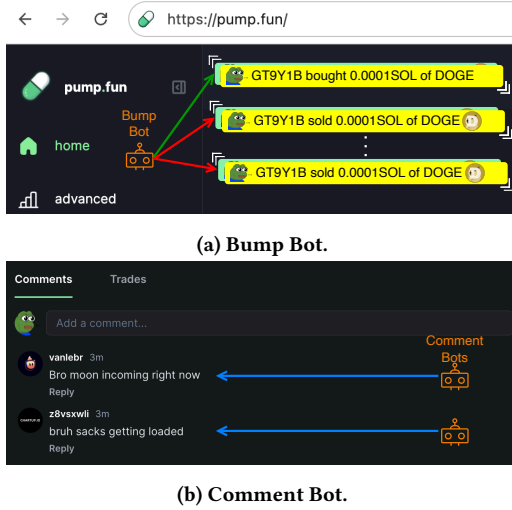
https://pump.fun/

pump.fun

home

advanced

Bump Bot

GT9Y1B bought 0.0001SOL of DOGE

GT9Y1B sold 0.0001SOL of DOGE

GT9Y1B sold 0.0001SOL of DOGE

(a) Bump Bot.

Comments Trades

Add a comment...

Comment Bots

vanlebr 3m
Bro moon incoming right now
Reply

z8vsxwli 3m
bruh sacks getting loaded
Reply

(b) Comment Bot.